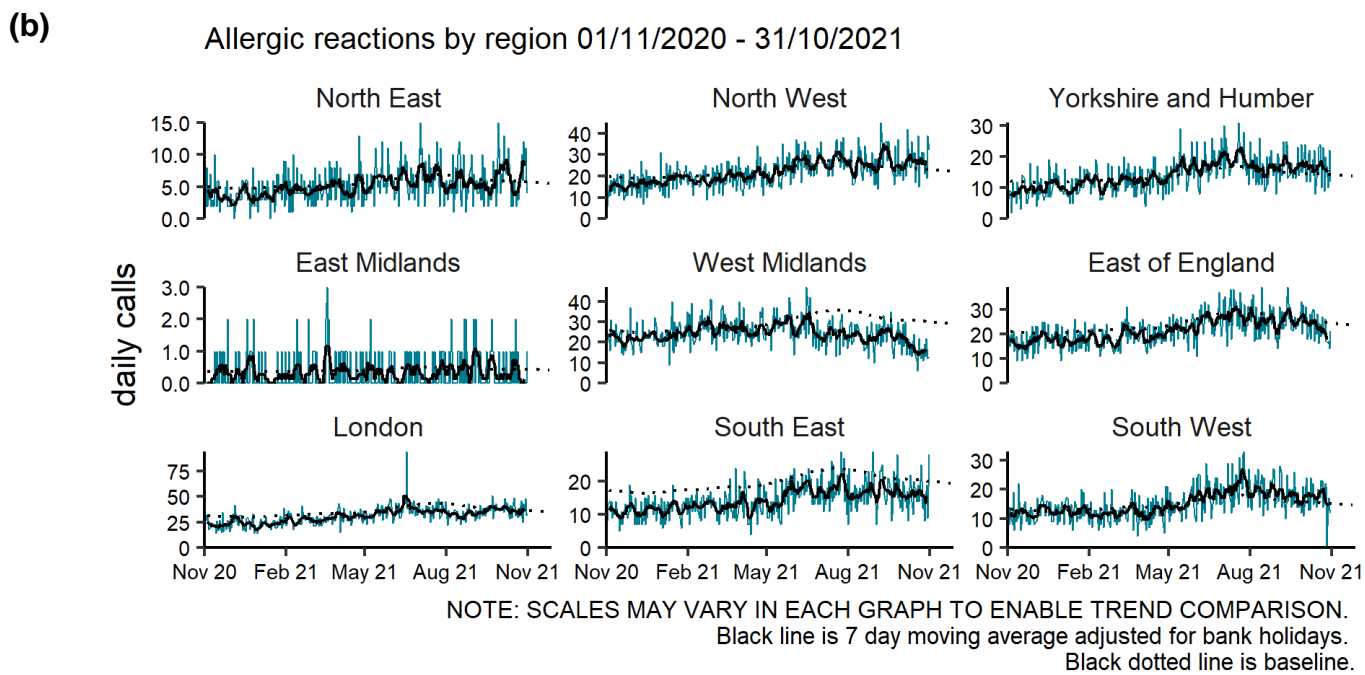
(b)

Allergic reactions by region 01/11/2020 - 31/10/2021

daily calls

North East
15.0
10.0
5.0
0.0

North West
40
30
20
10
0

Yorkshire and Humber
30
20
10
0

East Midlands
3.0
2.0
1.0
0.0

West Midlands
40
30
20
10
0

East of England
30
20
10
0

London
75
50
25
0

South East
20
10
0

South West
30
20
10
0

Nov 20 Feb 21 May 21 Aug 21 Nov 21
Nov 20 Feb 21 May 21 Aug 21 Nov 21
Nov 20 Feb 21 May 21 Aug 21 Nov 21

NOTE: SCALES MAY VARY IN EACH GRAPH TO ENABLE TREND COMPARISON.
Black line is 7 day moving average adjusted for bank holidays.
Black dotted line is baseline.